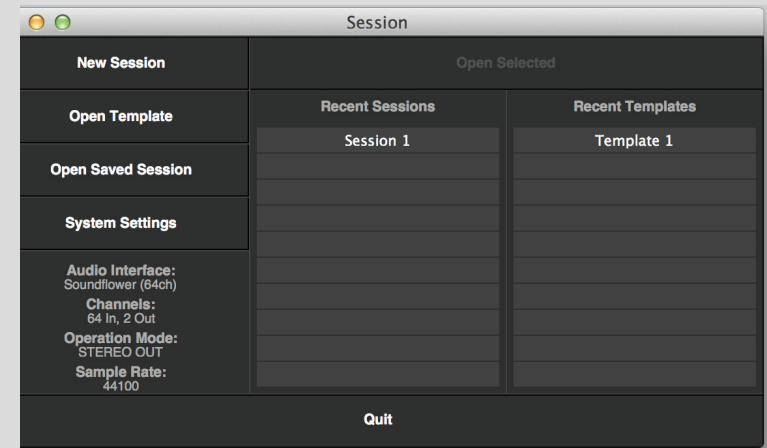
Session

New Session

Open Selected

Open Template

Recent Sessions

Recent Templates

Session 1

Template 1

Open Saved Session

System Settings

Audio Interface:
Soundflower (64ch)

Channels:
64 In, 2 Out

Operation Mode:
STEREO OUT

Sample Rate:
44100

Quit